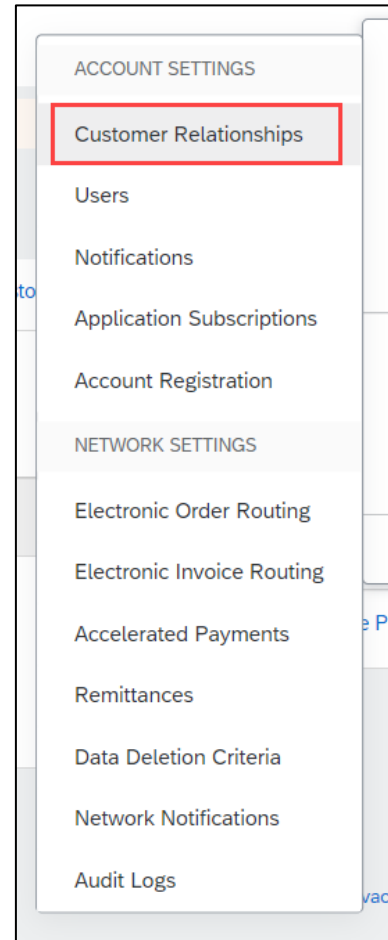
ACCOUNT SETTINGS
Customer Relationships
Users
Notifications
Application Subscriptions
Account Registration
NETWORK SETTINGS
Electronic Order Routing
Electronic Invoice Routing
Accelerated Payments
Remittances
Data Deletion Criteria
Network Notifications
Audit Logs